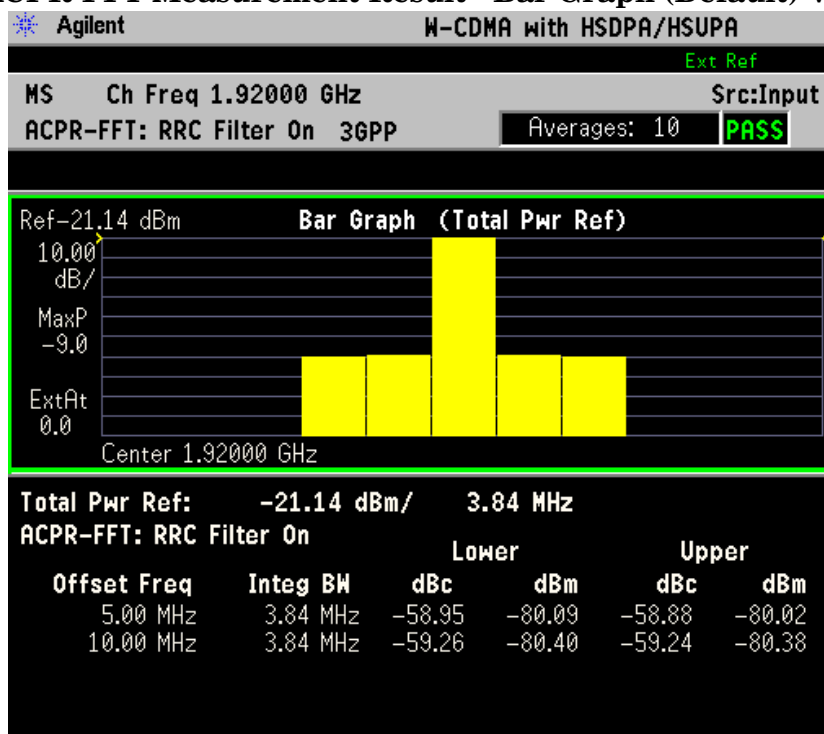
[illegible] Measurement Result - Bar Graph (Default) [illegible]

Agilent W-CDMA with HSDPA/HSUPA

Ext Ref

MS Ch Freq 1.92000 GHz Src:Input

ACPR-FFT: RRC Filter On 3GPP Averages: 10 PASS

Ref-21.14 dBm Bar Graph (Total Pwr Ref)

10.00 dB/

MaxP -9.0

ExtAt 0.0

Center 1.92000 GHz

Total Pwr Ref: -21.14 dBm/ 3.84 MHz

ACPR-FFT: RRC Filter On

| | | Lower | | Upper | |
|---|---|---|---|---|---|
| Offset Freq | Integ BW | dBc | dBm | dBc | dBm |
| 5.00 MHz | 3.84 MHz | −58.95 | −80.09 | −58.88 | −80.02 |
| 10.00 MHz | 3.84 MHz | −59.26 | −80.40 | −59.24 | −80.38 |